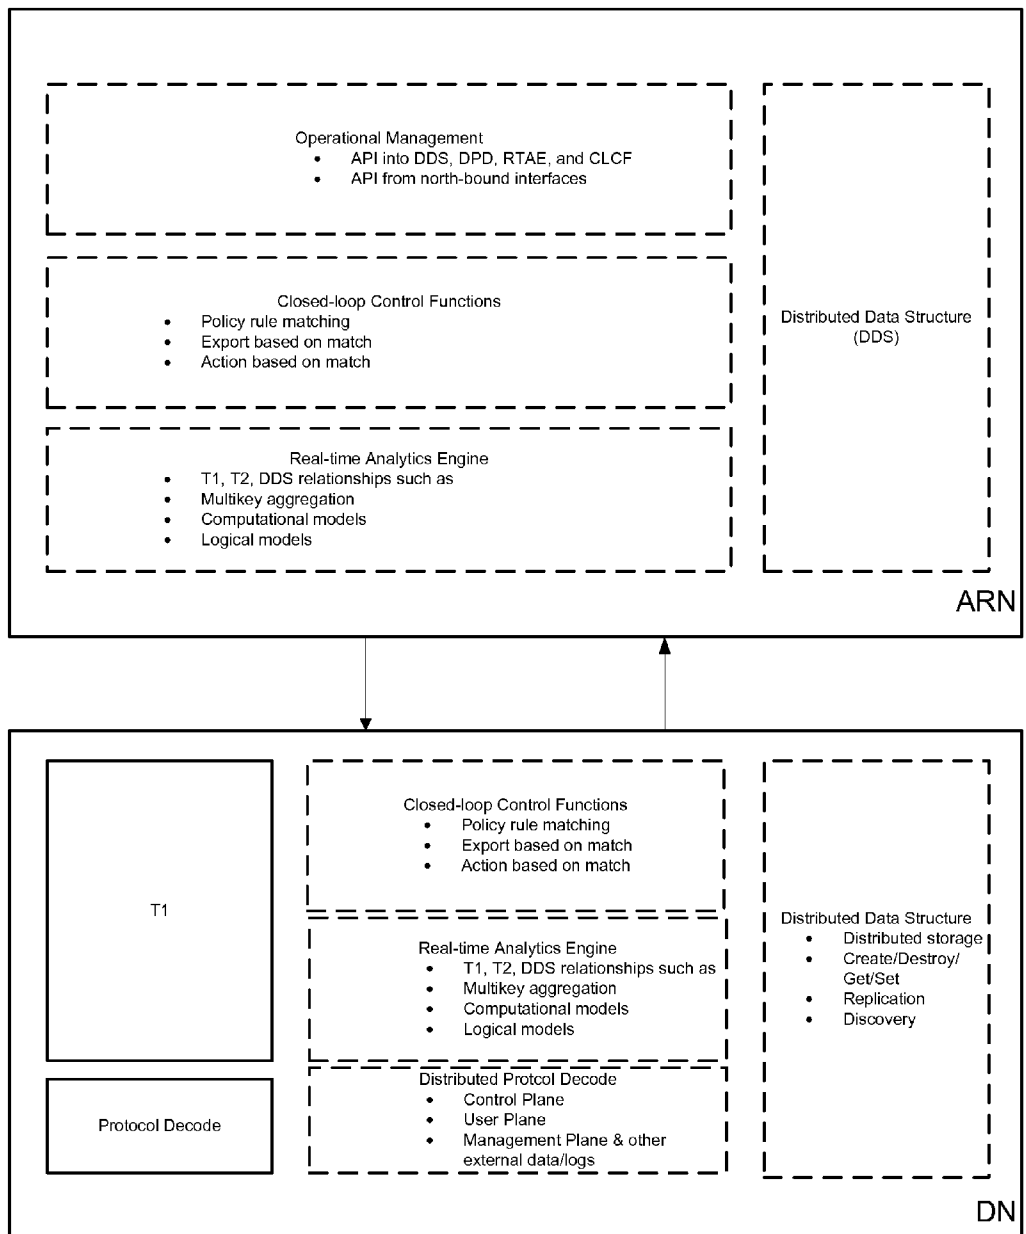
Operational Management
- API into DDS, DPD, RTAE, and CLCF
- API from north-bound interfaces

Closed-loop Control Functions
- Policy rule matching
- Export based on match
- Action based on match

Real-time Analytics Engine
- T1, T2, DDS relationships such as
- Multikey aggregation
- Computational models
- Logical models

Distributed Data Structure (DDS)

ARN

T1

Protocol Decode

Closed-loop Control Functions
- Policy rule matching
- Export based on match
- Action based on match

Real-time Analytics Engine
- T1, T2, DDS relationships such as
- Multikey aggregation
- Computational models
- Logical models

Distributed Protcol Decode
- Control Plane
- User Plane
- Management Plane & other external data/logs

Distributed Data Structure
- Distributed storage
- Create/Destroy/ Get/Set
- Replication
- Discovery

DN